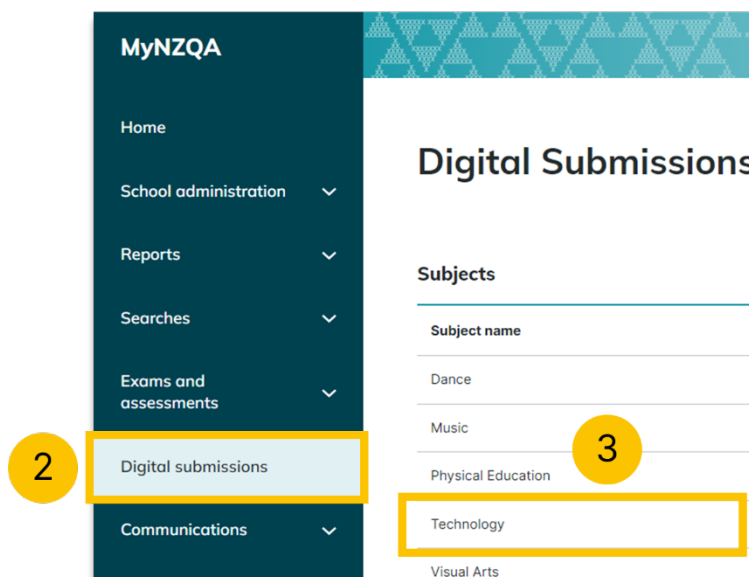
MyNZQA

Home

School administration

Reports

Searches

Exams and assessments

2

Digital submissions

Communications

Digital Submissions

Subjects

| Subject name |
|---|
| Dance |
| Music |
| Physical Education |
| Technology |
| Visual Arts |

3